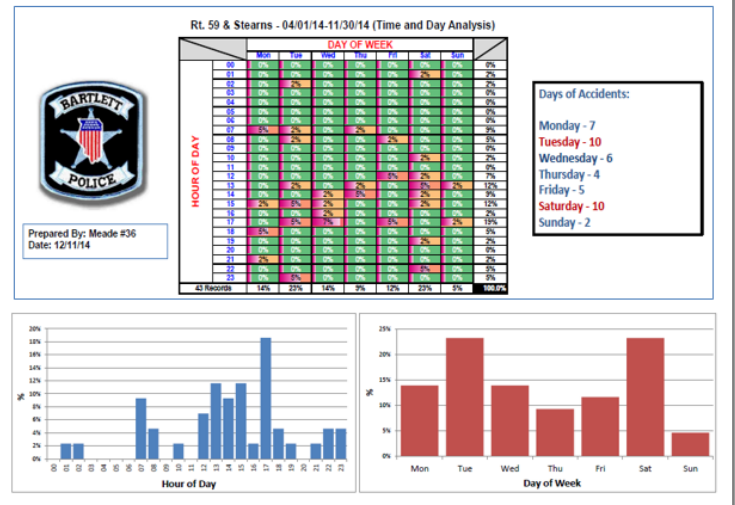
Rt. 59 & Stearns - 04/01/14-11/30/14 (Time and Day Analysis)

BARTLETT POLICE

Prepared By: Meade #36
Date: 12/11/14

DAY OF WEEK

HOUR OF DAY

| | Mon | Tue | Wed | Thu | Fri | Sat | Sun | |
|---|---|---|---|---|---|---|---|---|
| 00 | 0% | 0% | 0% | 0% | 0% | 0% | 0% | 0% |
| 01 | 0% | 0% | 0% | 0% | 0% | 2% | 0% | 2% |
| 02 | 0% | 2% | 0% | 0% | 0% | 0% | 0% | 2% |
| 03 | 0% | 0% | 0% | 0% | 0% | 0% | 0% | 0% |
| 04 | 0% | 0% | 0% | 0% | 0% | 0% | 0% | 0% |
| 05 | 0% | 0% | 0% | 0% | 0% | 0% | 0% | 0% |
| 06 | 0% | 0% | 0% | 0% | 0% | 0% | 0% | 0% |
| 07 | 5% | 2% | 0% | 2% | 0% | 0% | 0% | 9% |
| 08 | 0% | 2% | 0% | 0% | 2% | 0% | 0% | 5% |
| 09 | 0% | 0% | 0% | 0% | 0% | 0% | 0% | 0% |
| 10 | 0% | 0% | 0% | 0% | 0% | 2% | 0% | 2% |
| 11 | 0% | 0% | 0% | 0% | 0% | 0% | 0% | 0% |
| 12 | 0% | 0% | 0% | 0% | 5% | 2% | 0% | 7% |
| 13 | 0% | 2% | 0% | 2% | 0% | 5% | 2% | 12% |
| 14 | 0% | 0% | 2% | 5% | 0% | 2% | 0% | 9% |
| 15 | 2% | 5% | 2% | 0% | 0% | 2% | 0% | 12% |
| 16 | 0% | 0% | 2% | 0% | 0% | 0% | 0% | 2% |
| 17 | 0% | 5% | 7% | 0% | 5% | 0% | 2% | 19% |
| 18 | 5% | 0% | 0% | 0% | 0% | 0% | 0% | 5% |
| 19 | 0% | 0% | 0% | 0% | 0% | 2% | 0% | 2% |
| 20 | 0% | 0% | 0% | 0% | 0% | 0% | 0% | 0% |
| 21 | 2% | 0% | 0% | 0% | 0% | 0% | 0% | 2% |
| 22 | 0% | 0% | 0% | 0% | 0% | 5% | 0% | 5% |
| 23 | 0% | 5% | 0% | 0% | 0% | 0% | 0% | 5% |
| 43 Records | 14% | 23% | 14% | 9% | 12% | 23% | 5% | 100.0% |

Days of Accidents:
Monday - 7
Tuesday - 10
Wednesday - 6
Thursday - 4
Friday - 5
Saturday - 10
Sunday - 2

20% 18% 16% 14% 12% 10% 8% 6% 4% 2% 0%
%
00 01 02 03 04 05 06 07 08 09 10 11 12 13 14 15 16 17 18 19 20 21 22 23
Hour of Day

25% 20% 15% 10% 5% 0%
%
Mon Tue Wed Thu Fri Sat Sun
Day of Week